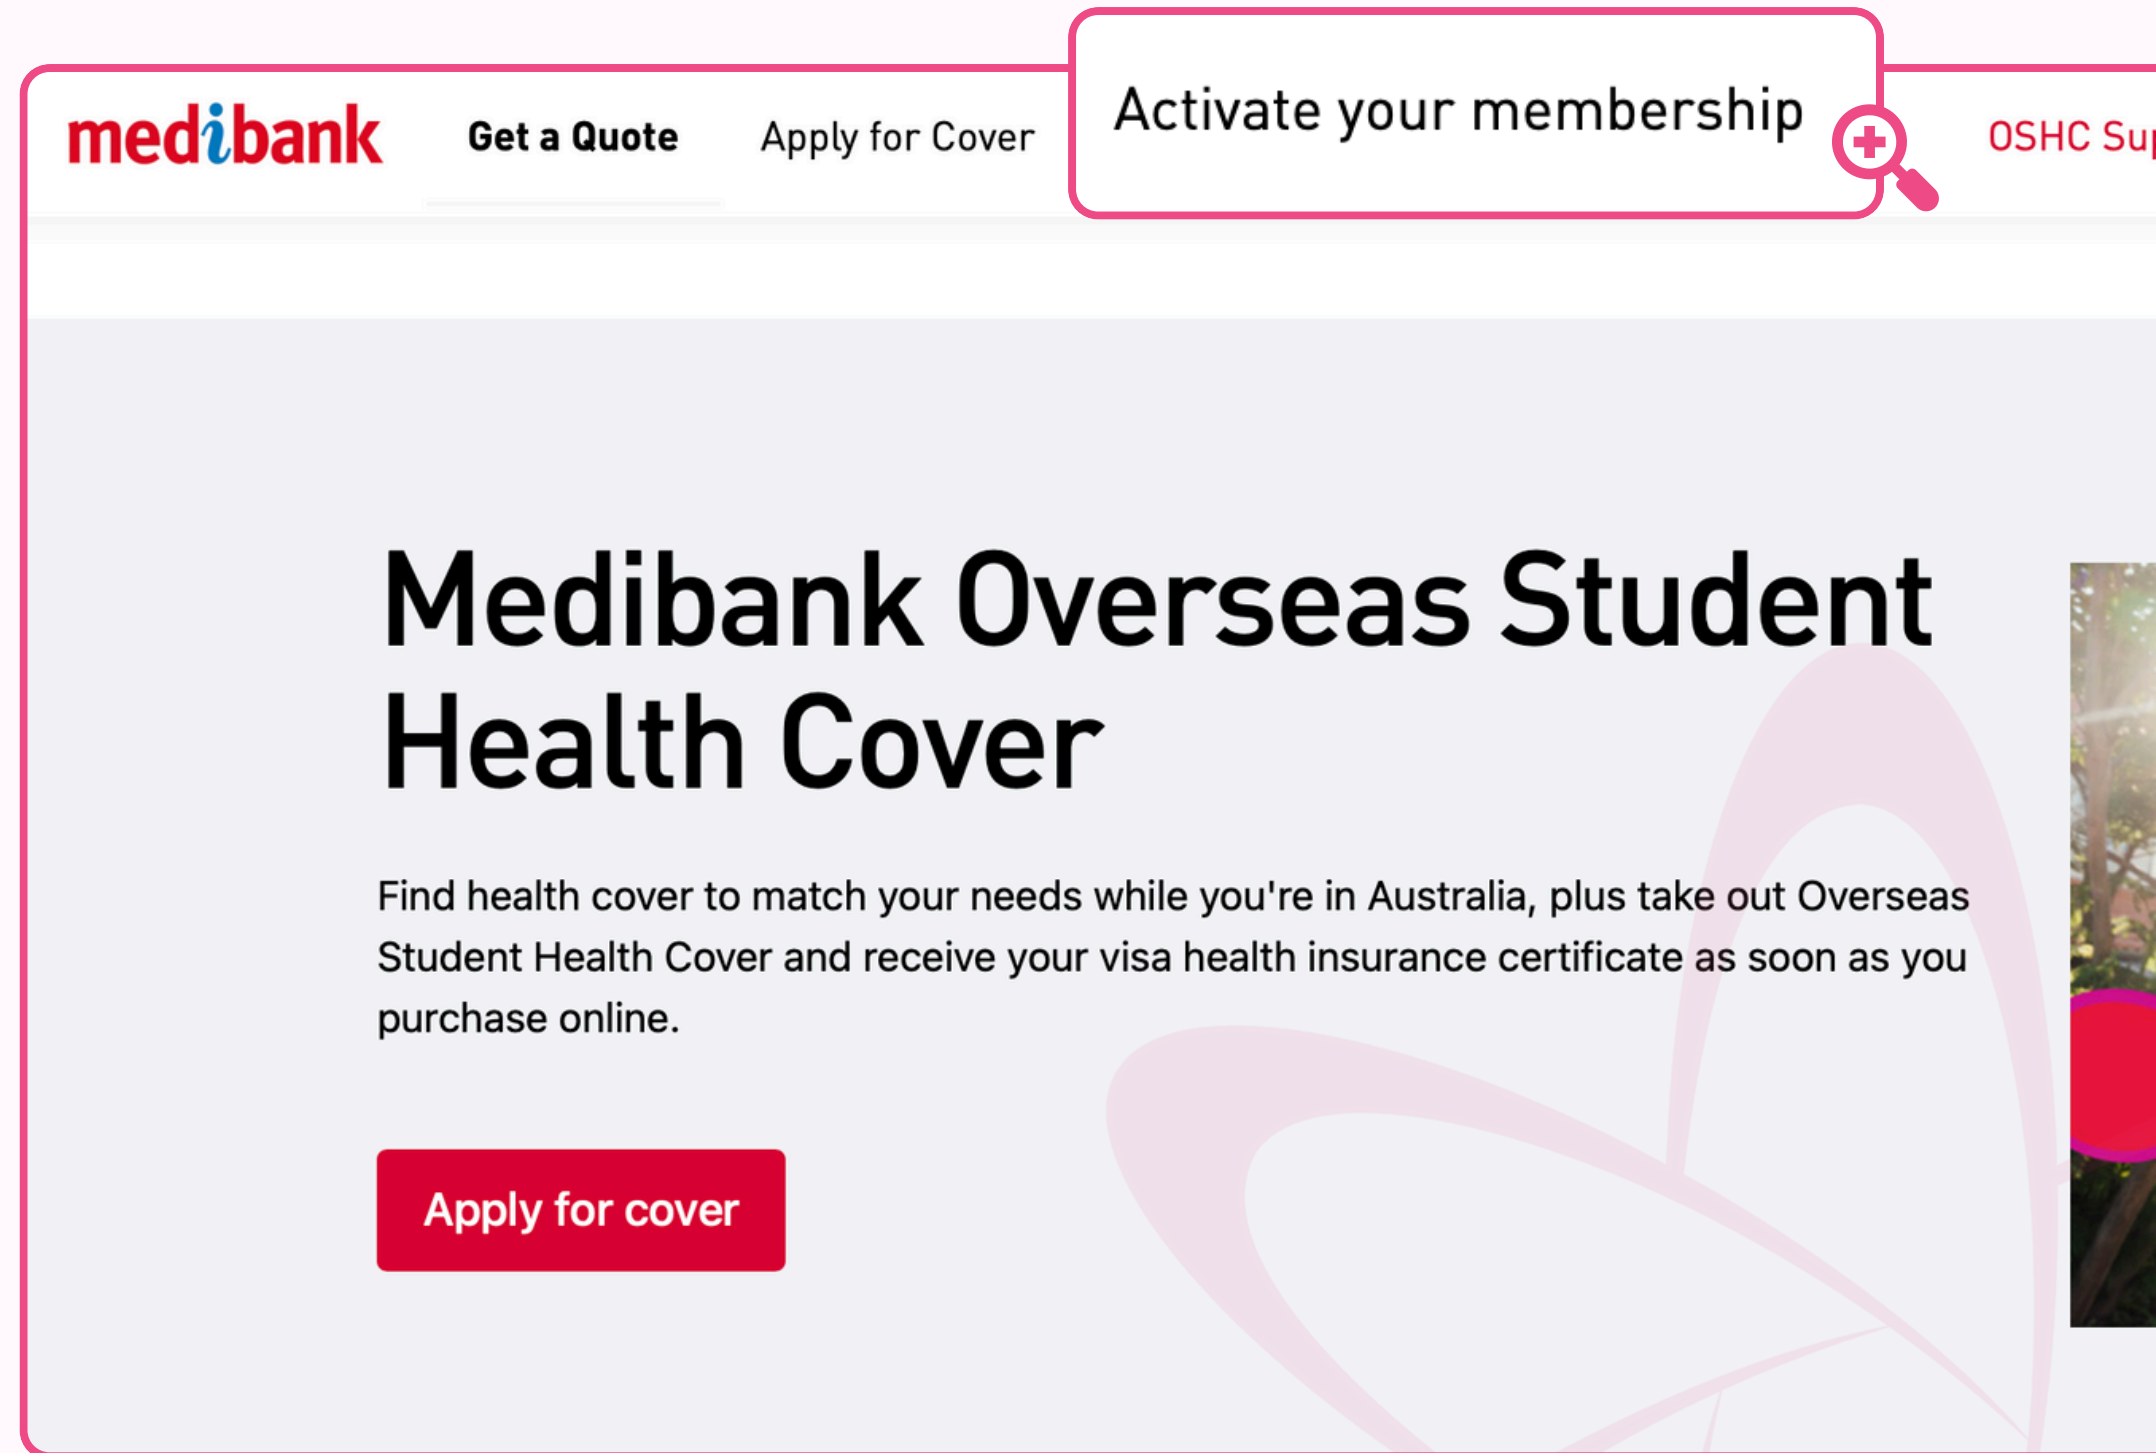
medibank Get a Quote Apply for Cover Activate your membership OSHC Su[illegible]

Medibank Overseas Student Health Cover

Find health cover to match your needs while you're in Australia, plus take out Overseas Student Health Cover and receive your visa health insurance certificate as soon as you purchase online.

Apply for cover